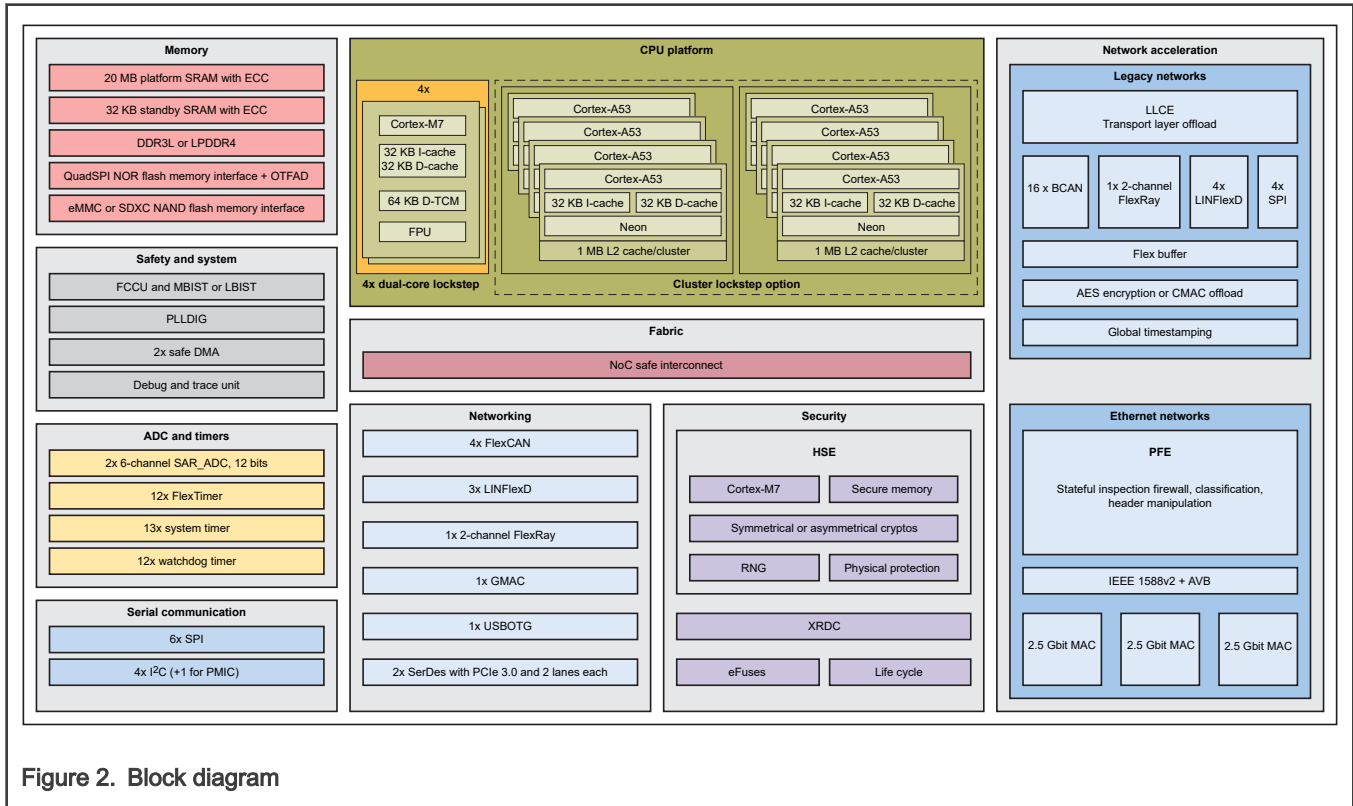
Memory

20 MB platform SRAM with ECC

32 KB standby SRAM with ECC

DDR3L or LPDDR4

QuadSPI NOR flash memory interface + OTFAD

eMMC or SDXC NAND flash memory interface

Safety and system

FCCU and MBIST or LBIST

PLLDIG

2x safe DMA

Debug and trace unit

ADC and timers

2x 6-channel SAR_ADC, 12 bits

12x FlexTimer

13x system timer

12x watchdog timer

Serial communication

6x SPI

4x I$^2$C (+1 for PMIC)

CPU platform

4x

Cortex-M7

32 KB I-cache
32 KB D-cache

64 KB D-TCM

FPU

4x dual-core lockstep

Cortex-A53

Cortex-A53

Cortex-A53

Cortex-A53

32 KB I-cache

32 KB D-cache

Neon

1 MB L2 cache/cluster

Cortex-A53

Cortex-A53

Cortex-A53

Cortex-A53

32 KB I-cache

32 KB D-cache

Neon

1 MB L2 cache/cluster

Cluster lockstep option

Fabric

NoC safe interconnect

Networking

4x FlexCAN

3x LINFlexD

1x 2-channel FlexRay

1x GMAC

1x USBOTG

2x SerDes with PCIe 3.0 and 2 lanes each

Security

HSE

Cortex-M7

Secure memory

Symmetrical or asymmetrical cryptos

RNG

Physical protection

XRDC

eFuses

Life cycle

Network acceleration

Legacy networks

LLCE
Transport layer offload

16 x BCAN

1x 2-channel FlexRay

4x LINFlexD

4x SPI

Flex buffer

AES encryption or CMAC offload

Global timestamping

Ethernet networks

PFE

Stateful inspection firewall, classification, header manipulation

IEEE 1588v2 + AVB

2.5 Gbit MAC

2.5 Gbit MAC

2.5 Gbit MAC

Figure 2. Block diagram